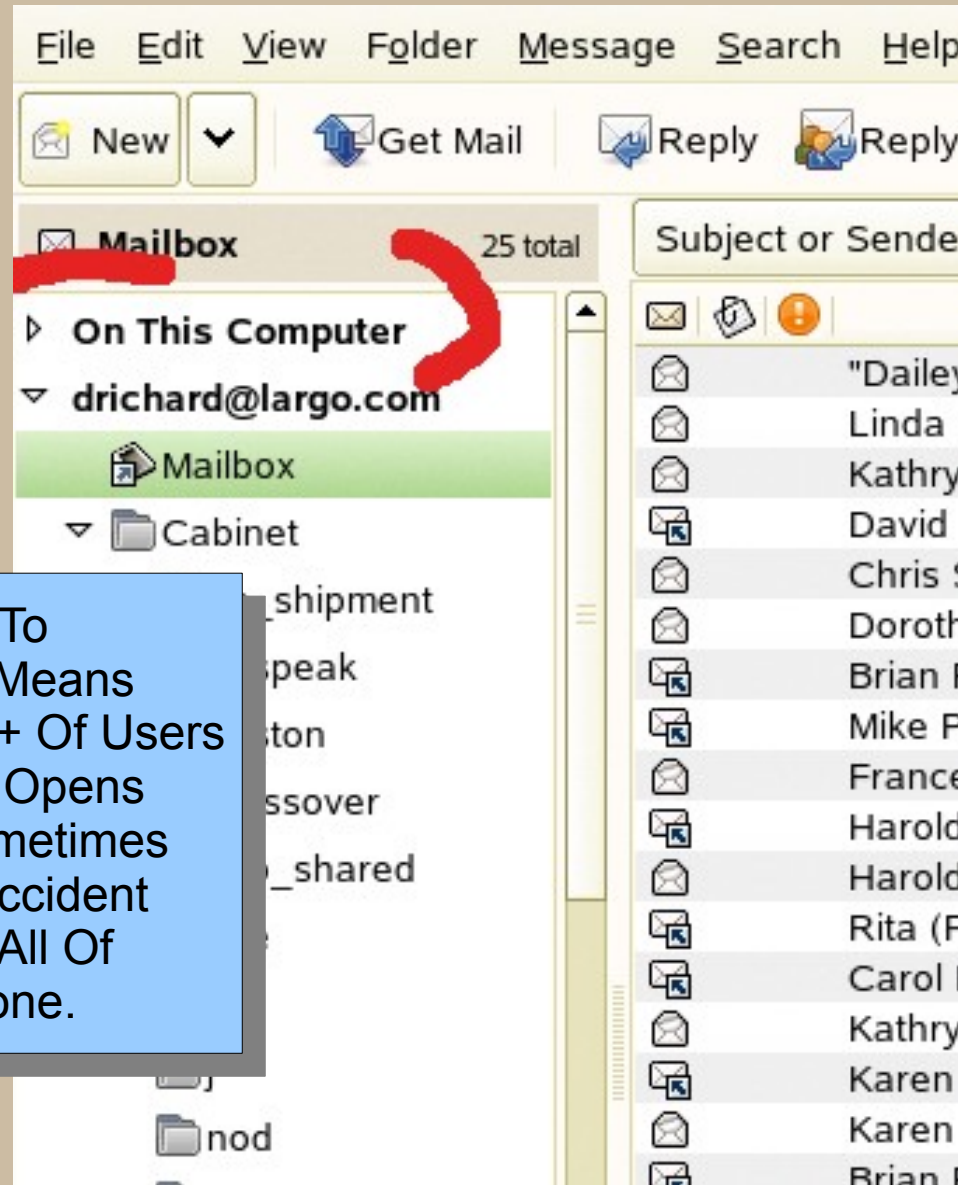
File Edit View Folder Message Search Help

New Get Mail Reply Reply

Mailbox 25 total

Subject or Sende

On This Computer

drichard@largo.com

Mailbox

Cabinet

shipment

speak

ston

ssover

_shared

nod

To
Means
+ Of Users
Opens
metimes
ccident
All Of
one.

"Dailey
Linda
Kathry
David
Chris
Doroth
Brian
Mike F
France
Harold
Harold
Rita (F
Carol
Kathry
Karen
Karen
Brian